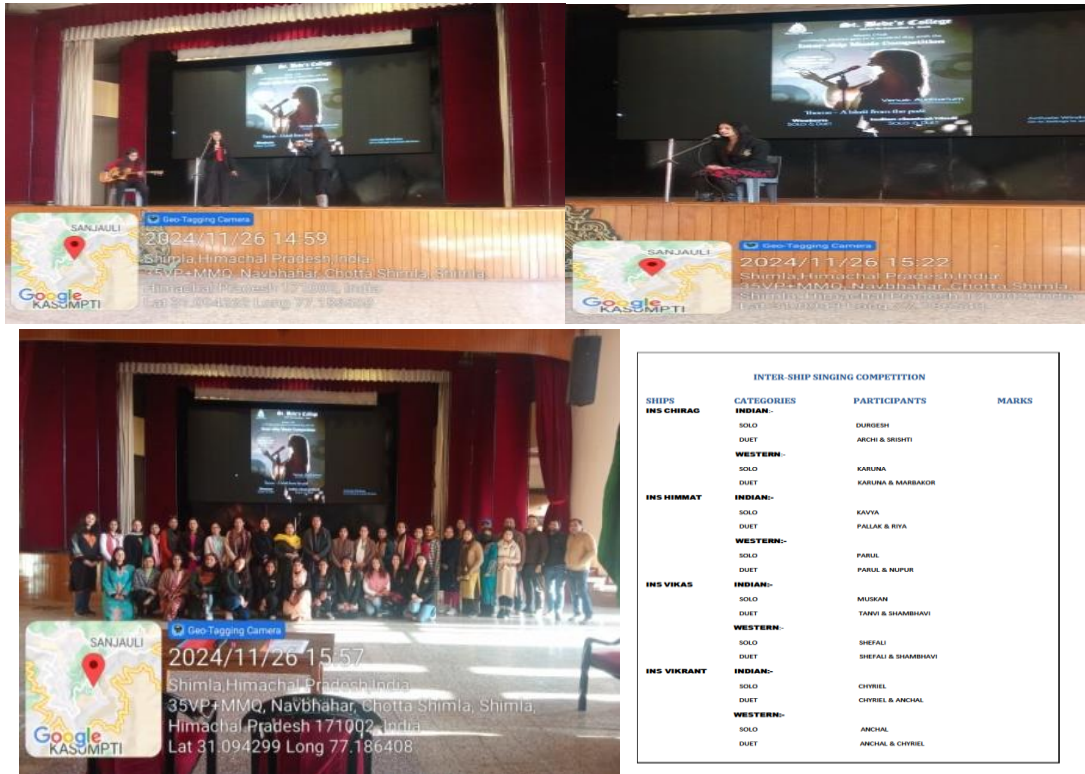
St. Bede's College

Inter-Ship Music Competition

SANJAULI
Geo-Tagging Camera
2024/11/26 14:59
Shimla,Himachal Pradesh,India
35VP+MMQ, Navbhahar, Chotta Shimla, Shimla, Himachal Pradesh 171002, India
Lat 31.094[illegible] Long 77.186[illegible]
Google
KASUMPTI

St. Bede's College
Inter-Ship Music Competition
'Reeta - A blast from the past'

SANJAULI
Geo-Tagging Camera
2024/11/26 15:22
Shimla,Himachal Pradesh,India
35VP+MMQ, Navbhahar, Chotta Shimla, Shimla, Himachal Pradesh 171002, India
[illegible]
Google
KASUMPTI

St. Bede's College

SANJAULI
Geo-Tagging Camera
2024/11/26 15:57
Shimla,Himachal Pradesh,India
35VP+MMQ, Navbhahar, Chotta Shimla, Shimla, Himachal Pradesh 171002, India
Lat 31.094299 Long 77.186408
Google
KASUMPTI

INTER-SHIP SINGING COMPETITION

| SHIPS | CATEGORIES | PARTICIPANTS | MARKS |
|---|---|---|---|
| INS CHIRAG | INDIAN:- | | |
| | SOLO | DURGESH | |
| | DUET | ARCHI & SRISHTI | |
| | WESTERN:- | | |
| | SOLO | KARUNA | |
| | DUET | KARUNA & MARBAKOR | |
| INS HIMMAT | INDIAN:- | | |
| | SOLO | KAVYA | |
| | DUET | PALLAK & RIYA | |
| | WESTERN:- | | |
| | SOLO | PARUL | |
| | DUET | PARUL & NUPUR | |
| INS VIKAS | INDIAN:- | | |
| | SOLO | MUSKAN | |
| | DUET | TANVI & SHAMBHAVI | |
| | WESTERN:- | | |
| | SOLO | SHEFALI | |
| | DUET | SHEFALI & SHAMBHAVI | |
| INS VIKRANT | INDIAN:- | | |
| | SOLO | CHYRIEL | |
| | DUET | CHYRIEL & ANCHAL | |
| | WESTERN:- | | |
| | SOLO | ANCHAL | |
| | DUET | ANCHAL & CHYRIEL | |